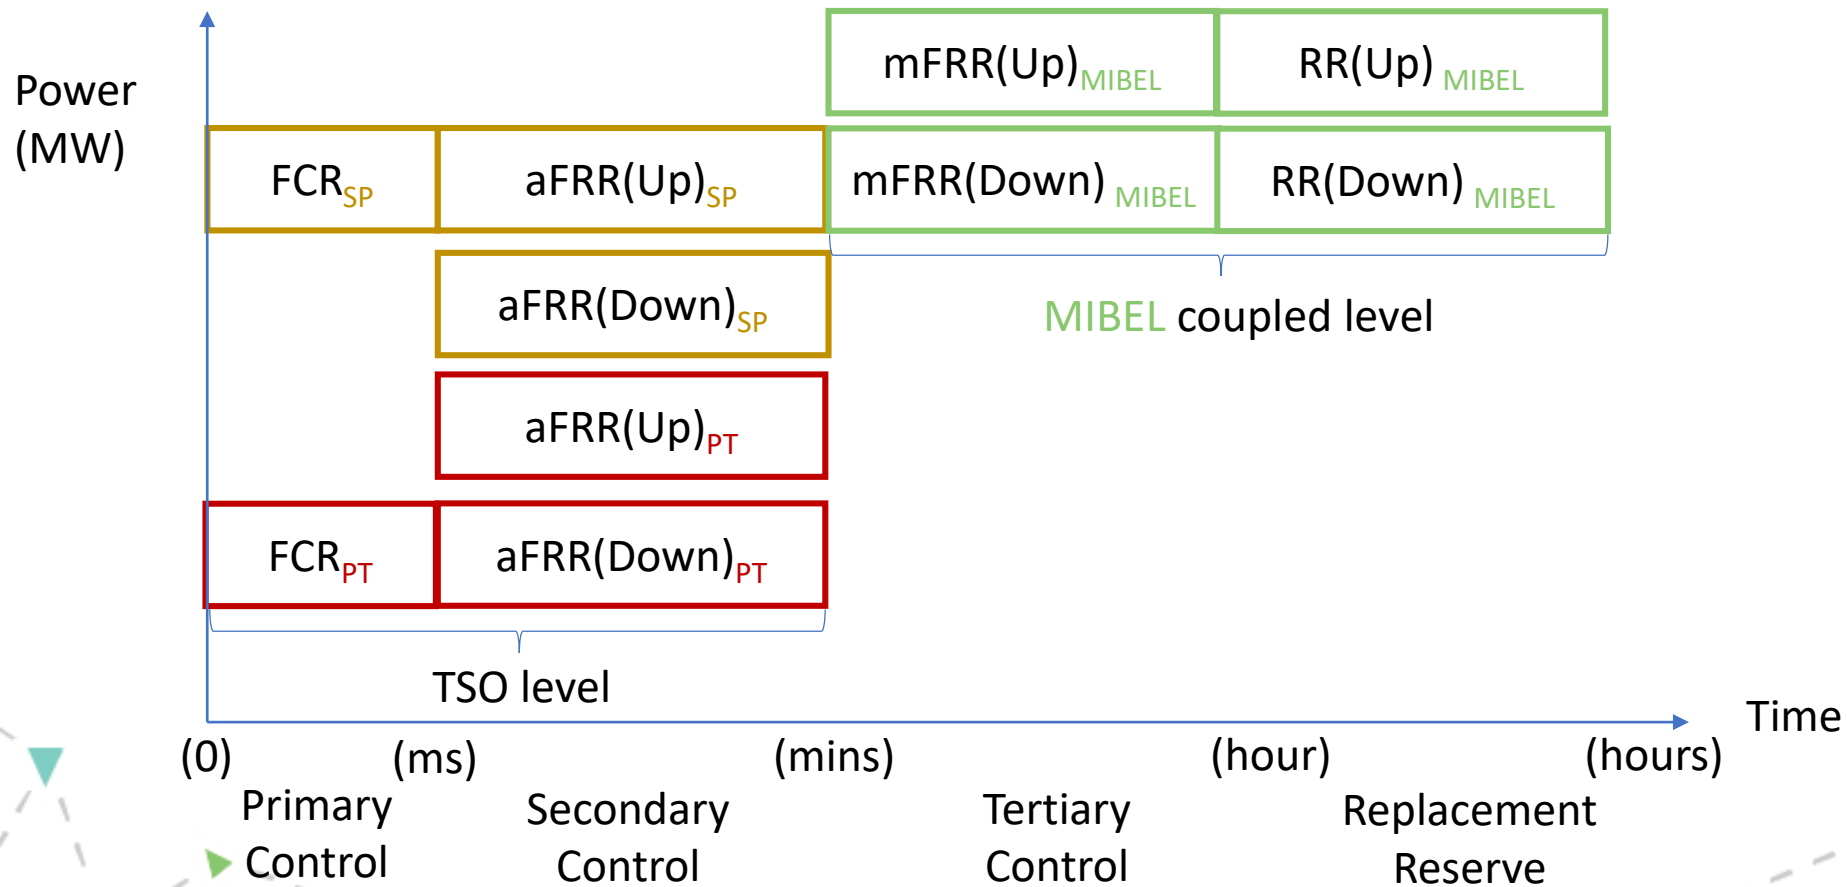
Power (MW)

mFRR(Up)$_{MIBEL}$

RR(Up) $_{MIBEL}$

FCR$_{SP}$

aFRR(Up)$_{SP}$

mFRR(Down) $_{MIBEL}$

RR(Down) $_{MIBEL}$

aFRR(Down)$_{SP}$

MIBEL coupled level

aFRR(Up)$_{PT}$

FCR$_{PT}$

aFRR(Down)$_{PT}$

TSO level

Time

(0)

(ms)

(mins)

(hour)

(hours)

Primary Control

Secondary Control

Tertiary Control

Replacement Reserve